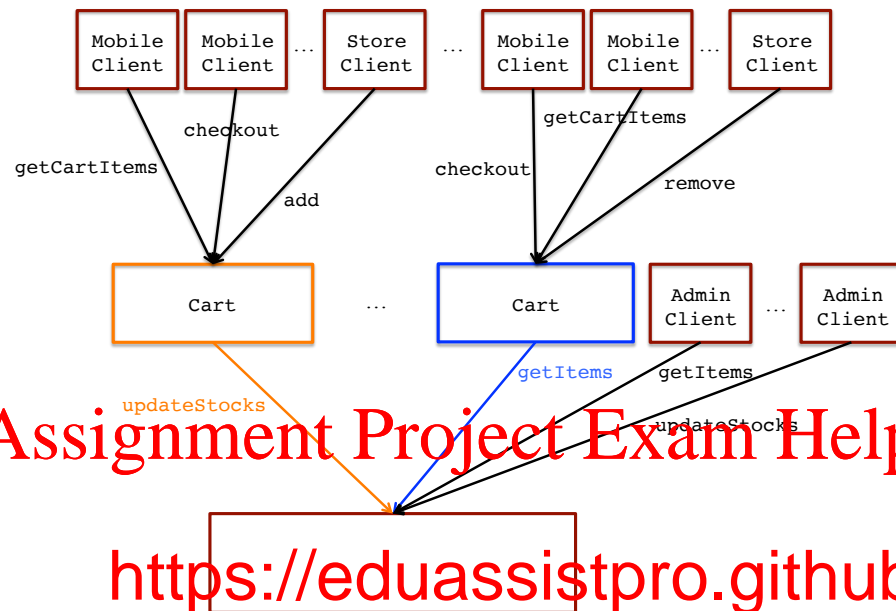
Mobile Client

Mobile Client

...

Store Client

...

Mobile Client

Mobile Client

...

Store Client

getCartItems

checkout

add

checkout

getCartItems

remove

Cart

...

Cart

Admin Client

...

Admin Client

updateStocks

getItems

getItems

updateStocks

Assignment Project Exam Help

https://eduassistpro.githu